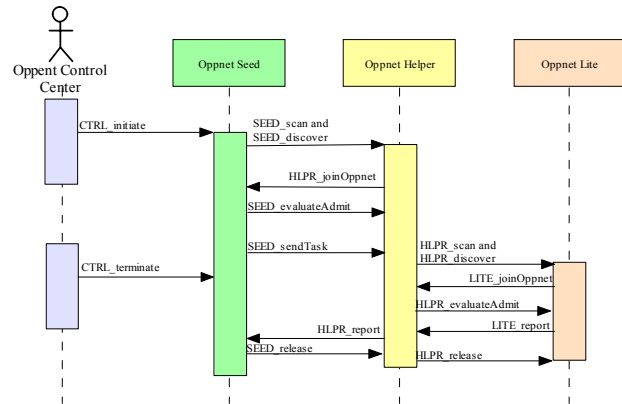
Oppent Control Center

Oppnet Seed

Oppnet Helper

Oppnet Lite

CTRL_initiate

SEED_scan and SEED_discover

HLPR_joinOppnet

SEED_evaluateAdmit

SEED_sendTask

CTRL_terminate

HLPR_scan and HLPR_discover

LITE_joinOppnet

HLPR_evaluateAdmit

LITE_report

HLPR_report

SEED_release

HLPR_release